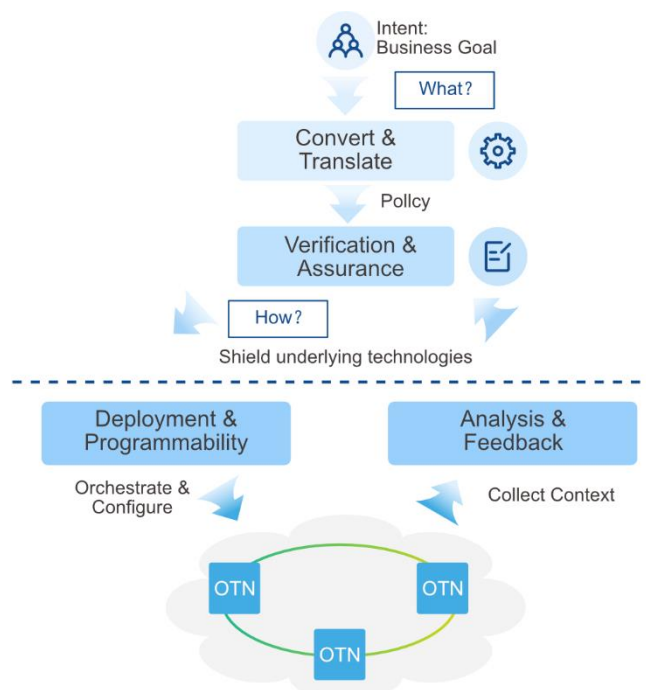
Intent:
Business Goal

What?

Convert &
Translate

Policy

Verification &
Assurance

How?

Shield underlying technologies

Deployment &
Programmability

Analysis &
Feedback

Orchestrate &
Configure

Collect Context

OTN

OTN

OTN